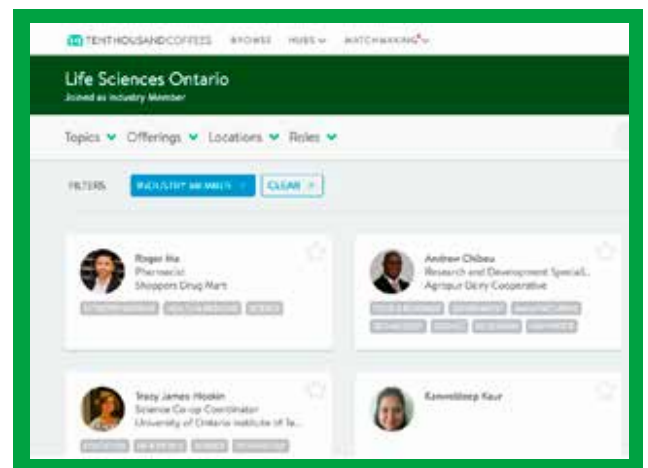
TENTHOUSANDCOFFEES BROWSE HUBS MATCHMAKING

Life Sciences Ontario
Joined as Industry Member

Topics Offerings Locations Roles

FILTERS INDUSTRY MEMBER × CLEAR ×

Roger Hu
Pharmacist
Shoppers Drug Mart
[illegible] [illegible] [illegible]

Andrew Chibeu
Research and Development Speciali...
Agropur Dairy Cooperative
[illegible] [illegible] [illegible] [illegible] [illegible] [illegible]

Tracy James Hoskin
Science Co-op Coordinator
University of Ontario Institute of Te...
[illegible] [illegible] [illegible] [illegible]

Kanwaldeep Kaur